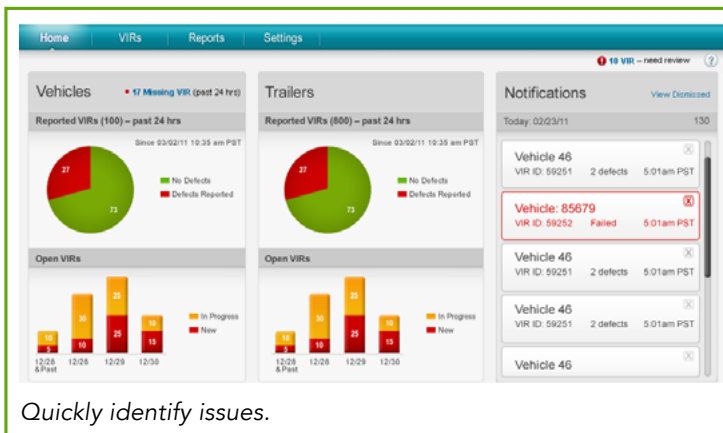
Home VIRs Reports Settings

10 VIR – need review ?

Vehicles

17 Missing VIR (past 24 hrs)

Reported VIRs (100) – past 24 hrs

Since 03/02/11 10:35 am PST

27

73

No Defects

Defects Reported

Open VIRs

10 5 30 10 23 25 10 15

In Progress

New

12/26 &Past 12/28 12/29 12/30

Trailers

Reported VIRs (800) – past 24 hrs

Since 03/02/11 10:35 am PST

27

73

No Defects

Defects Reported

Open VIRs

10 5 30 10 23 25 10 15

In Progress

New

12/26 &Past 12/28 12/29 12/30

Notifications

View Dismissed

Today: 02/23/11 130

Vehicle 46
VIR ID: 59251 2 defects 5:01am PST

Vehicle: 85679
VIR ID: 59252 Failed 5:01am PST

Vehicle 46
VIR ID: 59251 2 defects 5:01am PST

Vehicle 46
VIR ID: 59251 2 defects 5:01am PST

Vehicle 46

Quickly identify issues.